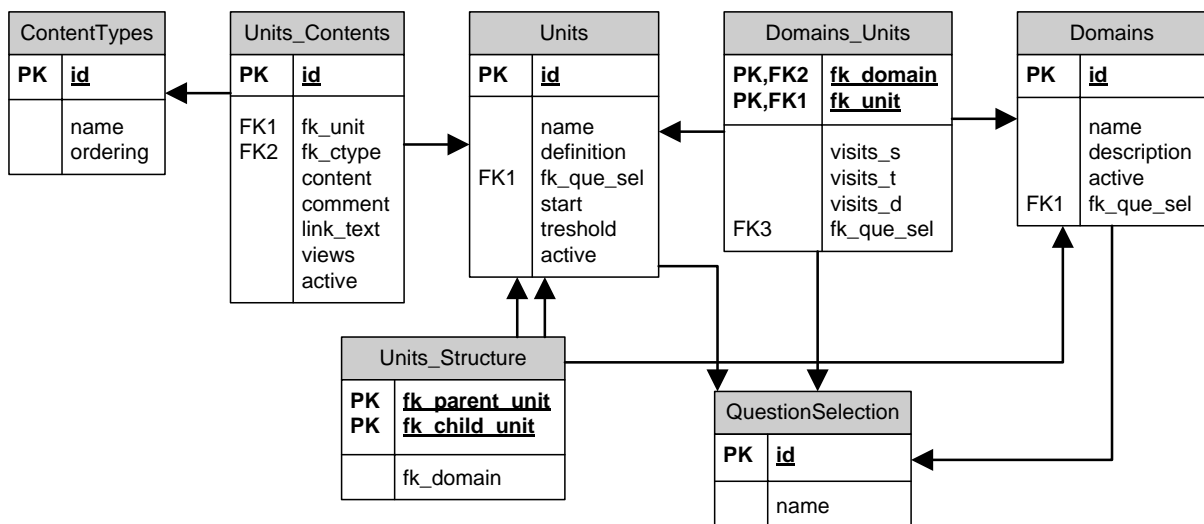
ContentTypes

| PK | id |
|---|---|
| | name ordering |

Units_Contents

| PK | id |
|---|---|
| FK1 FK2 | fk_unit fk_ctype content comment link_text views active |

Units

| PK | id |
|---|---|
| FK1 | name definition fk_que_sel start treshold active |

Domains_Units

| PK,FK2 PK,FK1 | fk_domain fk_unit |
|---|---|
| FK3 | visits_s visits_t visits_d fk_que_sel |

Domains

| PK | id |
|---|---|
| FK1 | name description active fk_que_sel |

Units_Structure

| PK PK | fk_parent_unit fk_child_unit |
|---|---|
| | fk_domain |

QuestionSelection

| PK | id |
|---|---|
| | name |